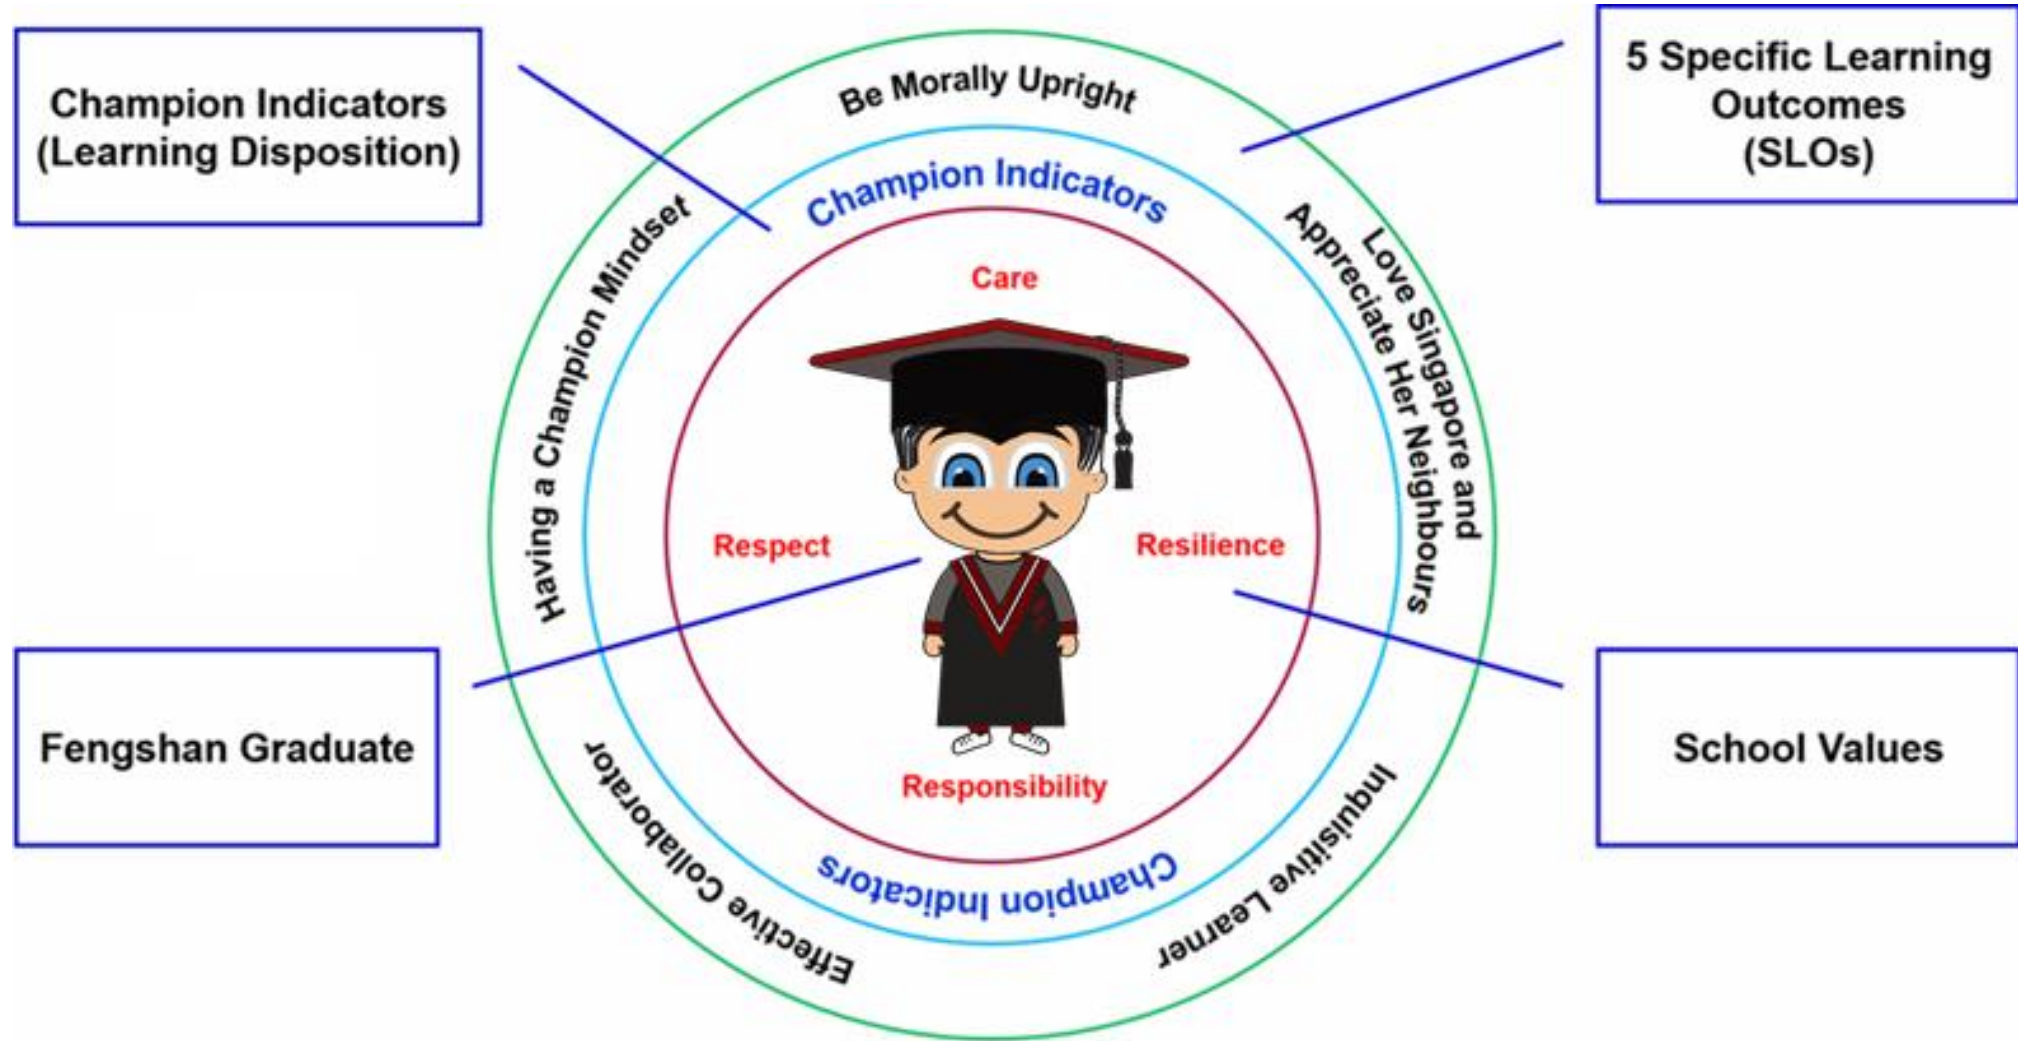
Champion Indicators (Learning Disposition)

Be Morally Upright

5 Specific Learning Outcomes (SLOs)

Champion Indicators

Having a Champion Mindset

Love Singapore and Appreciate Her Neighbours

Care

Respect

Resilience

Responsibility

Fengshan Graduate

School Values

Effective Collaborator

Champion Indicators

Inquisitive Learner